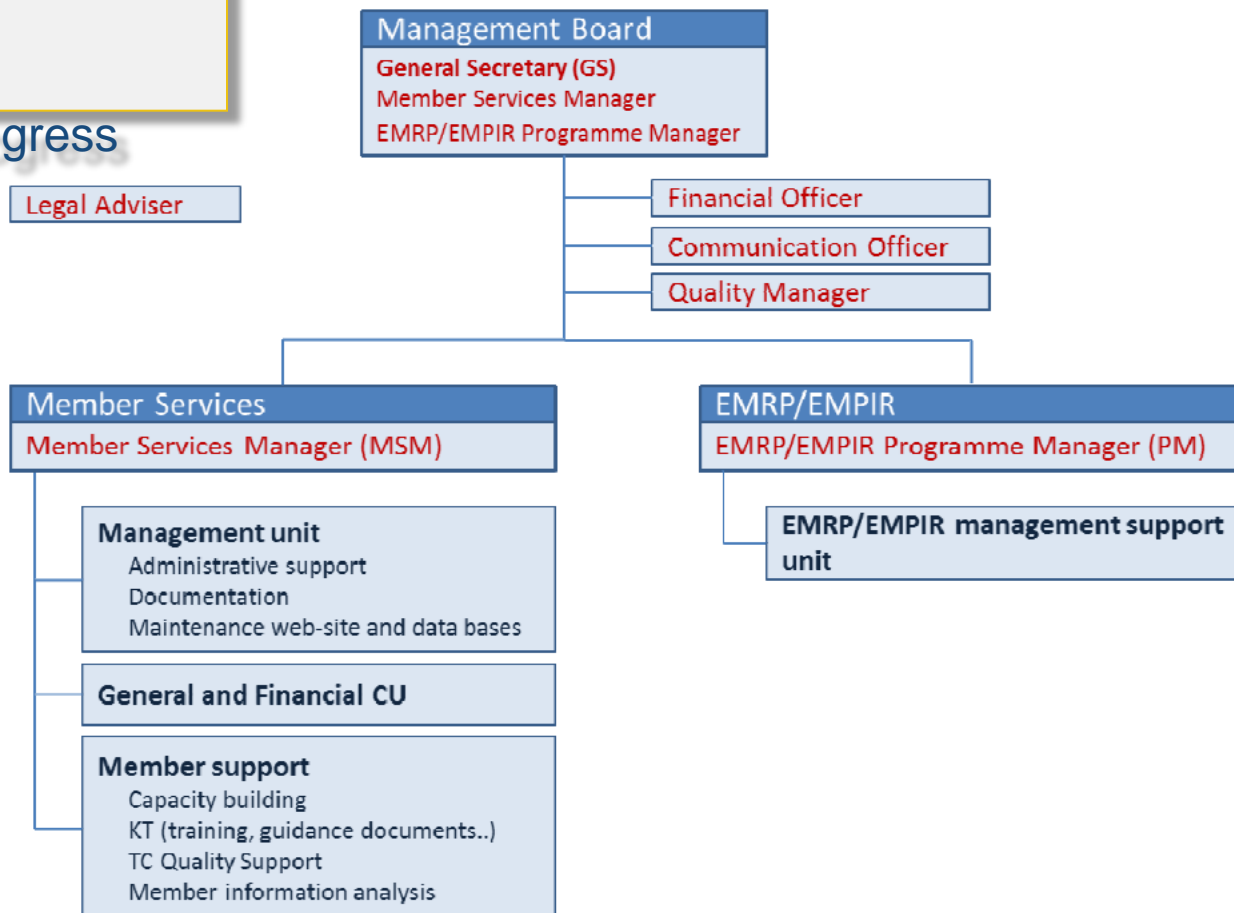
gress

Management Board
General Secretary (GS)
Member Services Manager
EMRP/EMPIR Programme Manager

Legal Adviser

Financial Officer

Communication Officer

Quality Manager

Member Services
Member Services Manager (MSM)

Management unit
Administrative support
Documentation
Maintenance web-site and data bases

General and Financial CU

Member support
Capacity building
KT (training, guidance documents..)
TC Quality Support
Member information analysis

EMRP/EMPIR
EMRP/EMPIR Programme Manager (PM)

EMRP/EMPIR management support unit